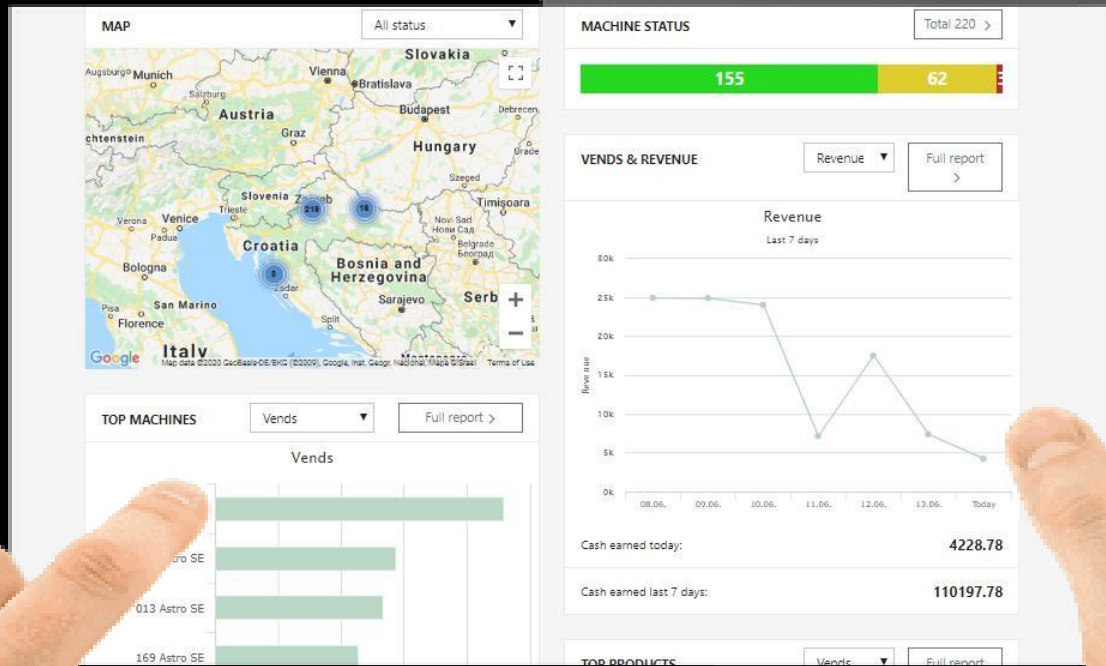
MAP

All status ▼

Augsburg Munich
Vienna
Bratislava
Slovakia
Salzburg
Austria
Budapest
Debrecen
chtenstein
Graz
Hungary
Szeged
Slovenia
Zagreb
Timișoara
Verona
Venice
Trieste
Novi Sad
Нови Сад
Padua
Belgrade
Београд
Croatia
Bologna
Bosnia and Herzegovina
Zadar
Sarajevo
Serb
Pisa
San Marino
Florence
Split
Google
Italy
Map data ©2020 GeoBasis-DE/BKG (©2009), Google, Inst. Geogr. Nacional, Mapa GISrael
Terms of Use
218
16
3

TOP MACHINES

Vends ▼

Full report >

Vends

Astro SE
013 Astro SE
169 Astro SE

MACHINE STATUS

Total 220 >

155
62

VENDS & REVENUE

Revenue ▼

Full report >

Revenue

Last 7 days

30k
25k
20k
15k
10k
5k
0k

Revenue

08.06.
09.06.
10.06.
11.06.
12.06.
13.06.
Today

Cash earned today:
4228.78

Cash earned last 7 days:
110197.78

TOP PRODUCTS

Vends ▼

Full report